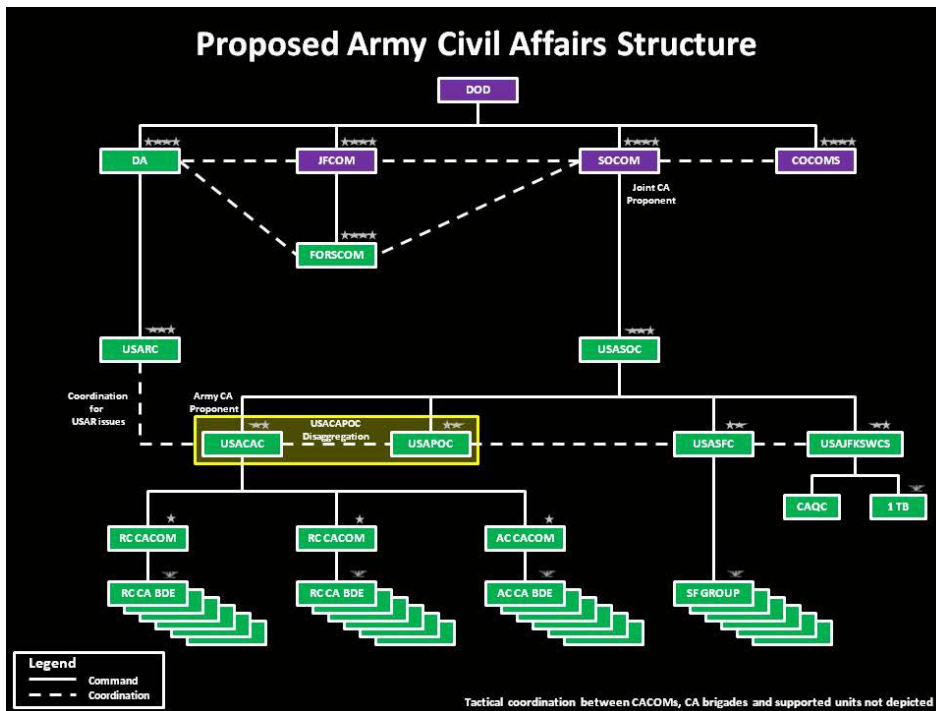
Proposed Army Civil Affairs Structure

DOD

DA

JFCOM

SOCOM

COCOMS

Joint CA Proponent

FORSCOM

USARC

USASOC

Coordination for USAR issues

Army CA Proponent

USACAC

USACAPOC Disaggregation

USAPOC

USASFC

USAJFKSWCS

CAQC

1 TB

RC CACOM

RC CACOM

AC CACOM

RC CA BDE

RC CA BDE

AC CA BDE

SF GROUP

Legend
Command
Coordination

Tactical coordination between CACOMs, CA brigades and supported units not depicted